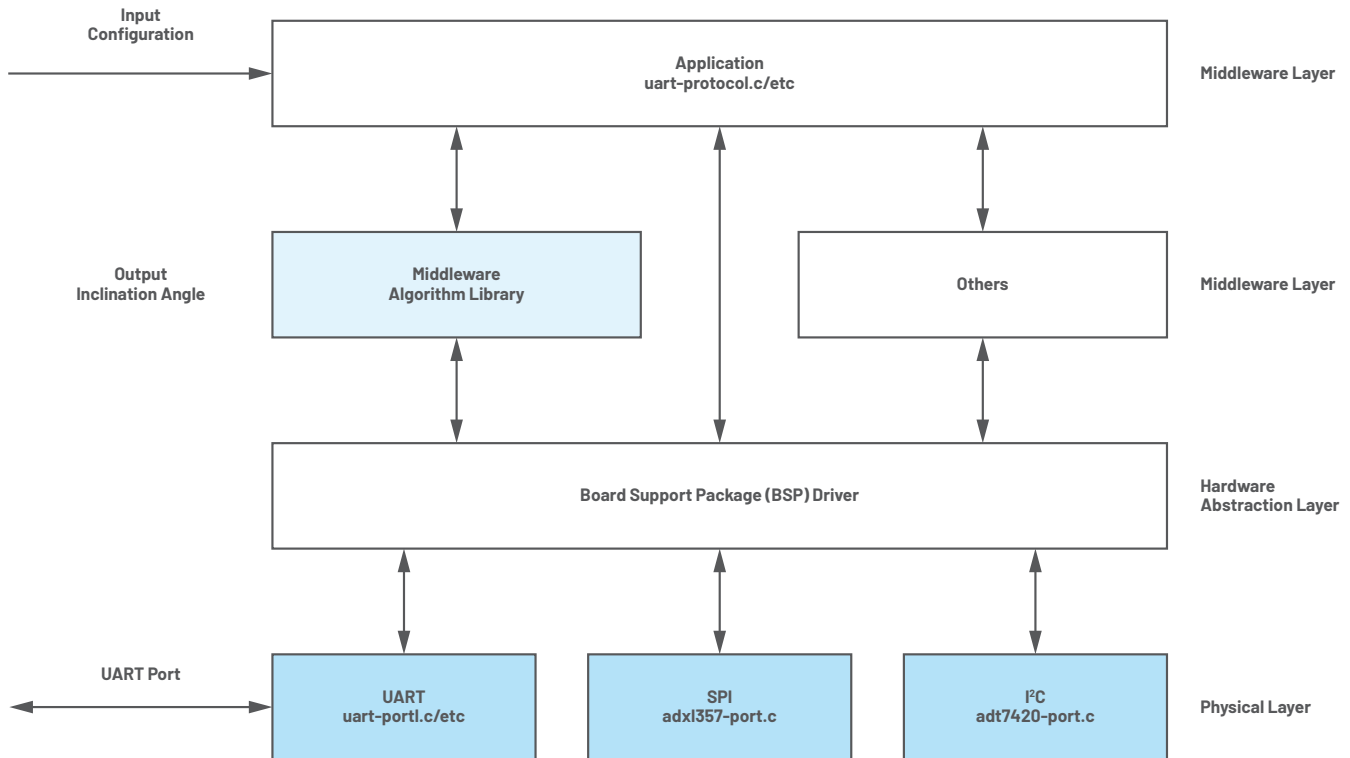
Input Configuration

Application
uart-protocol.c/etc

Middleware Layer

Output Inclination Angle

Middleware
Algorithm Library

Others

Middleware Layer

Board Support Package (BSP) Driver

Hardware Abstraction Layer

UART Port

UART
uart-portl.c/etc

SPI
adxl357-port.c

$I^2C$
adt7420-port.c

Physical Layer